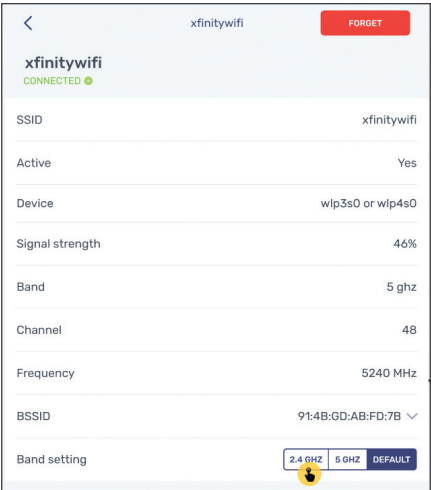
<

xfinitywifi

FORGET

xfinitywifi
CONNECTED

| SSID | xfinitywifi |
|---|---|
| Active | Yes |
| Device | wlp3s0 or wlp4s0 |
| Signal strength | 46% |
| Band | 5 ghz |
| Channel | 48 |
| Frequency | 5240 MHz |
| BSSID | 91:4B:GD:AB:FD:7B |
| Band setting | 2.4 GHZ 5 GHZ DEFAULT |